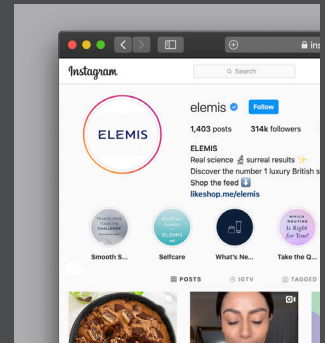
Instagram

Search

ELEMIS

elemis

Follow

1,403 posts 314k followers

ELEMIS
Real science 🔬 surreal results ✨
Discover the number 1 luxury British s
Shop the feed ⬇️
likeshop.me/elemis

Smooth S...

Selfcare

What's Ne...

Take the Q...

POSTS

IGTV

TAGGED